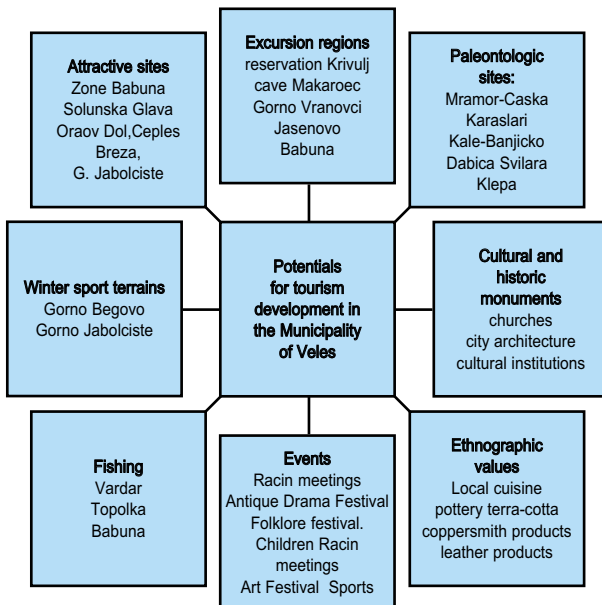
Attractive sites
Zone Babuna
Solunska Glava
Oraov Dol,Ceples
Breza,
G. Jabolciste

Excursion regions
reservation Krivulj
cave Makaroec
Gorno Vranovci
Jasenovo
Babuna

Paleontologic sites:
Mramor-Caska
Karaslari
Kale-Banjicko
Dabica Svilara
Klepa

Winter sport terrains
Gorno Begovo
Gorno Jabolciste

Potentials for tourism development in the Municipality of Veles

Cultural and historic monuments
churches
city architecture
cultural institutions

Fishing
Vardar
Topolka
Babuna

Events
Racin meetings
Antique Drama Festival
Folklore festival.
Children Racin meetings
Art Festival Sports

Ethnographic values
Local cuisine
pottery terra-cotta
coppersmith products
leather products